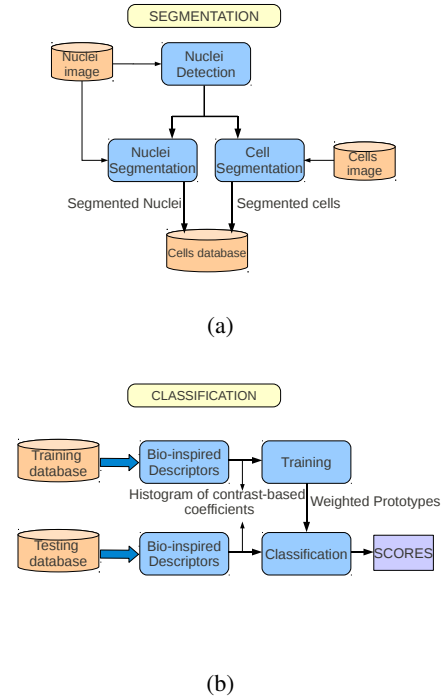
SEGMENTATION

Nuclei image

Nuclei Detection

Nuclei Segmentation

Cell Segmentation

Cells image

Segmented Nuclei

Segmented cells

Cells database

(a)

CLASSIFICATION

Training database

Bio-inspired Descriptors

Training

Histogram of contrast-based coefficients

Weighted Prototypes

Testing database

Bio-inspired Descriptors

Classification

SCORES

(b)